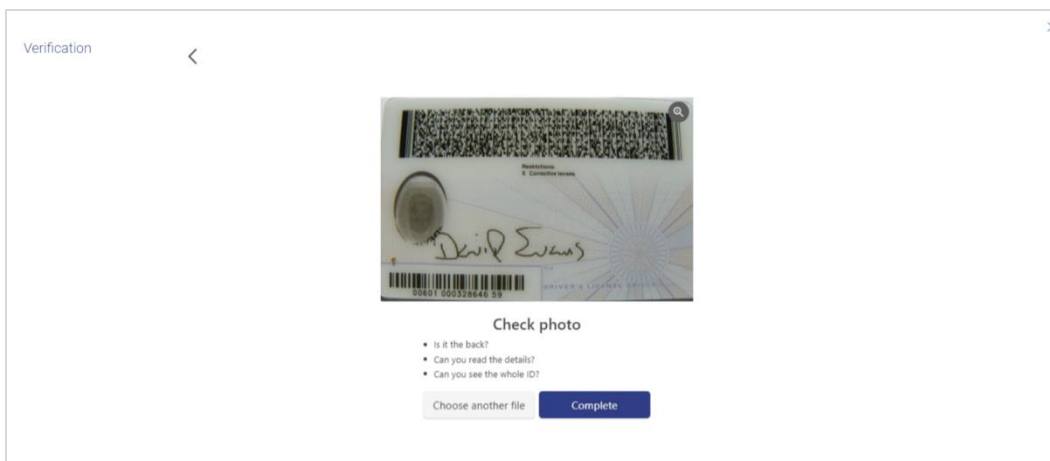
Verification

Restrictions
B Corrective lenses

David Evans

00601 000328640 59

DRIVER'S LICENSE

Check photo

- Is it the back?
- Can you read the details?
- Can you see the whole ID?

Choose another file

Complete